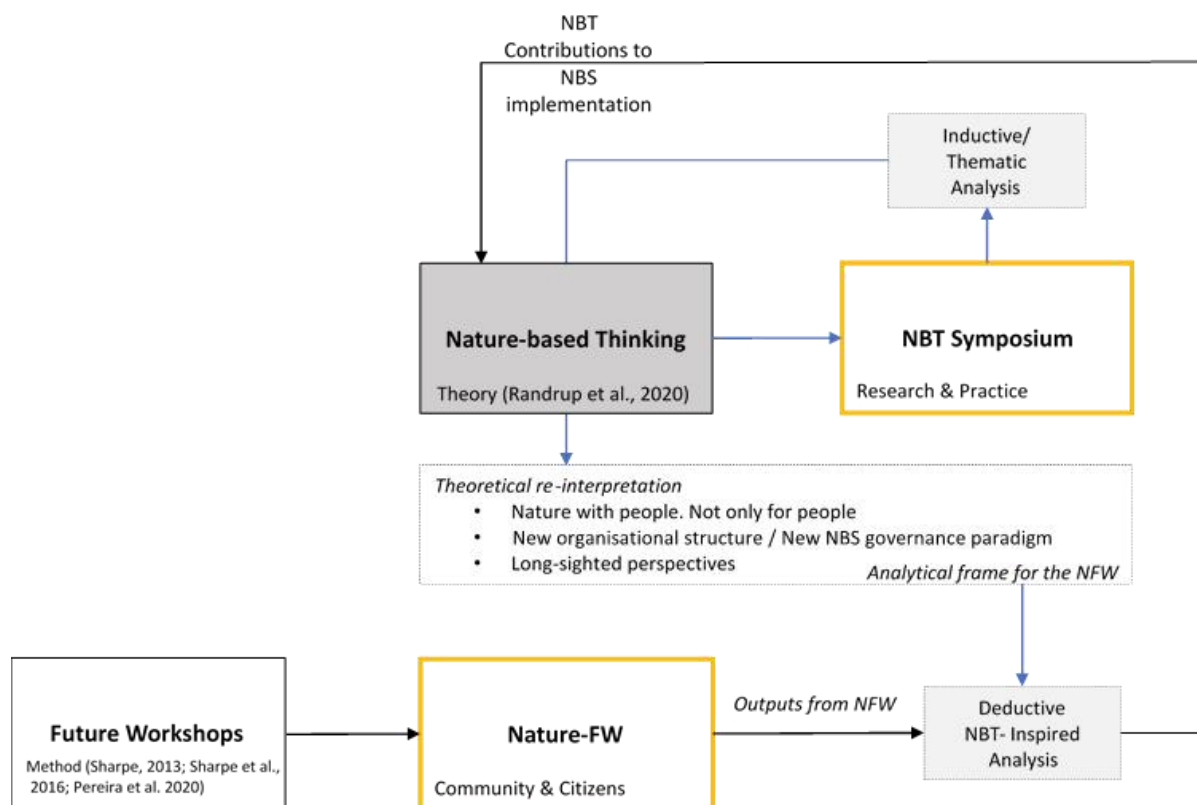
NBT Contributions to NBS implementation

Inductive/ Thematic Analysis

Nature-based Thinking

Theory (Randrup et al., 2020)

NBT Symposium

Research & Practice

*Theoretical re-interpretation*
- Nature with people. Not only for people
- New organisational structure / New NBS governance paradigm
- Long-sighted perspectives

*Analytical frame for the NFW*

Future Workshops

Method (Sharpe, 2013; Sharpe et al., 2016; Pereira et al. 2020)

Nature-FW

Community & Citizens

*Outputs from NFW*

Deductive NBT- Inspired Analysis